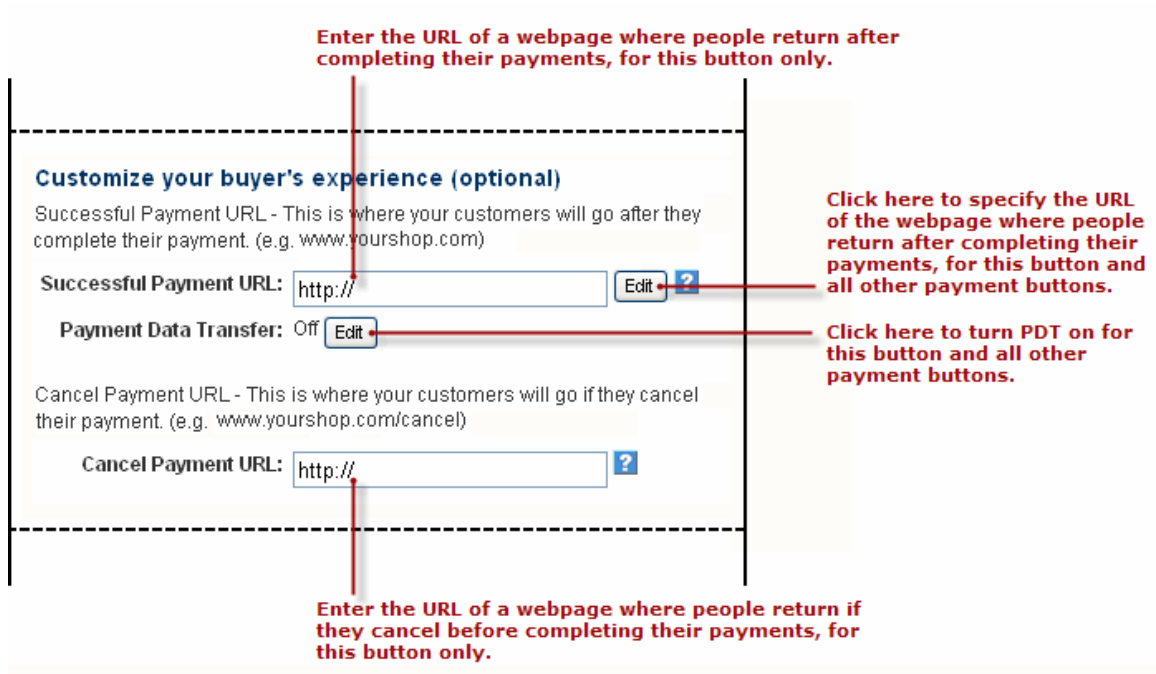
Enter the URL of a webpage where people return after completing their payments, for this button only.

Customize your buyer's experience (optional)

Successful Payment URL - This is where your customers will go after they complete their payment. (e.g. www.yourshop.com)

Successful Payment URL: http:// Edit ?

Click here to specify the URL of the webpage where people return after completing their payments, for this button and all other payment buttons.

Payment Data Transfer: Off Edit

Click here to turn PDT on for this button and all other payment buttons.

Cancel Payment URL - This is where your customers will go if they cancel their payment. (e.g. www.yourshop.com/cancel)

Cancel Payment URL: http:// ?

Enter the URL of a webpage where people return if they cancel before completing their payments, for this button only.